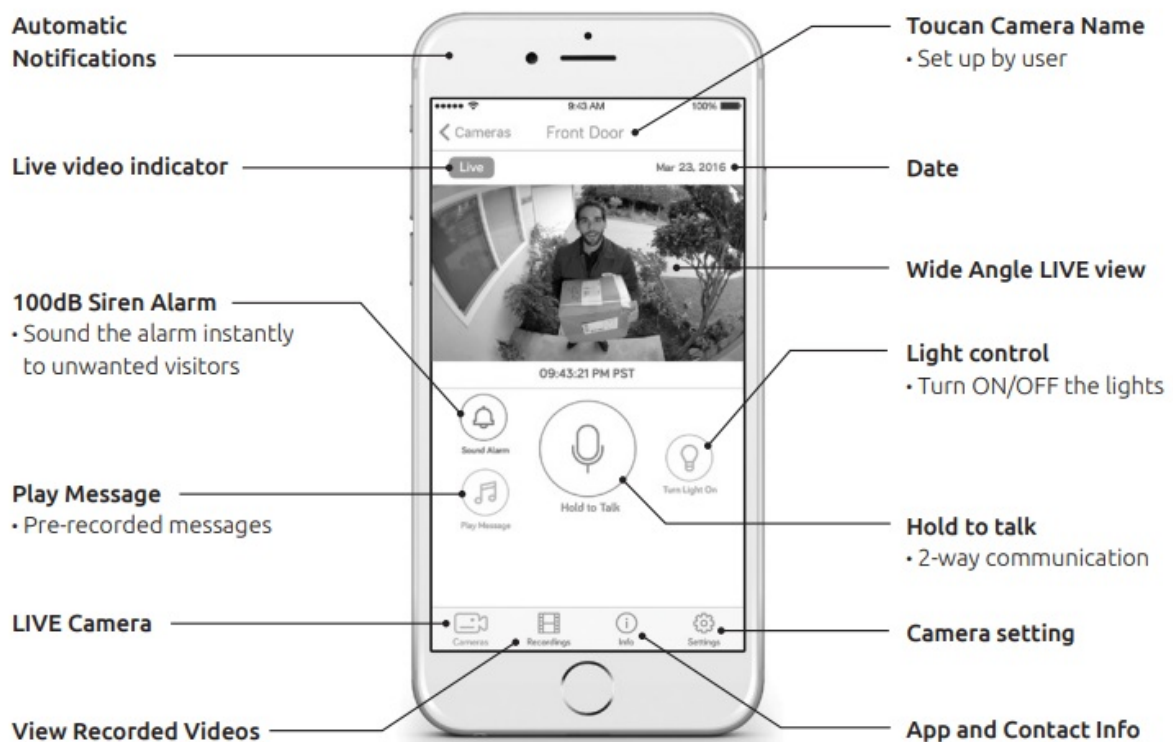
Automatic Notifications

Toucan Camera Name
• Set up by user

9:43 AM
100%
< Cameras
Front Door

Live video indicator

Live

Mar 23, 2016

Date

Wide Angle LIVE view

100dB Siren Alarm
• Sound the alarm instantly to unwanted visitors

09:43:21 PM PST

Light control
• Turn ON/OFF the lights

Sound Alarm

Hold to Talk

Turn Light On

Play Message
• Pre-recorded messages

Play Message

Hold to talk
• 2-way communication

LIVE Camera

Cameras
Recordings
Info
Settings

Camera setting

View Recorded Videos

App and Contact Info